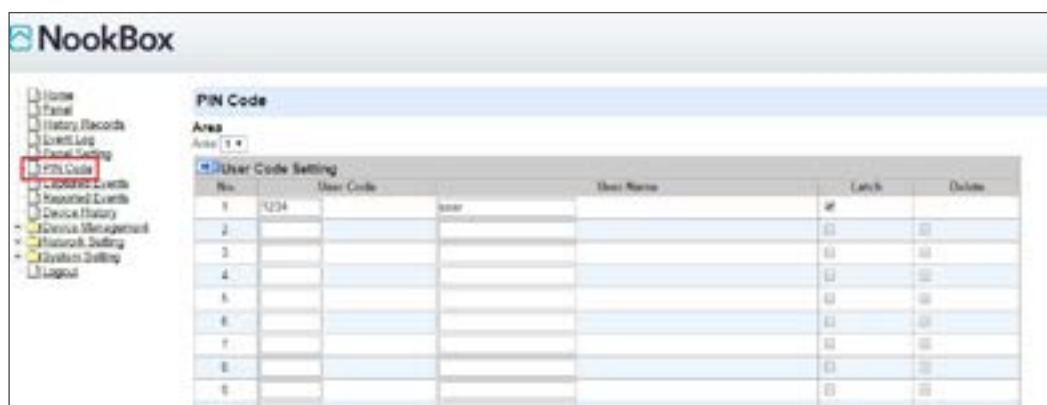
NookBox

Home
Panel
History Records
Event Log
Panel Setting
PIN Code
Captured Events
Reported Events
Device History
Device Management
Network Setting
System Setting
Logout

PIN Code

Area

Area 1

User Code Setting

| No. | User Code | User Name | Latch | Delete |
|---|---|---|---|---|
| 1 | 1234 | user | ☑ | |
| 2 | | | ☐ | ☐ |
| 3 | | | ☐ | ☐ |
| 4 | | | ☐ | ☐ |
| 5 | | | ☐ | ☐ |
| 6 | | | ☐ | ☐ |
| 7 | | | ☐ | ☐ |
| 8 | | | ☐ | ☐ |
| 9 | | | ☐ | ☐ |